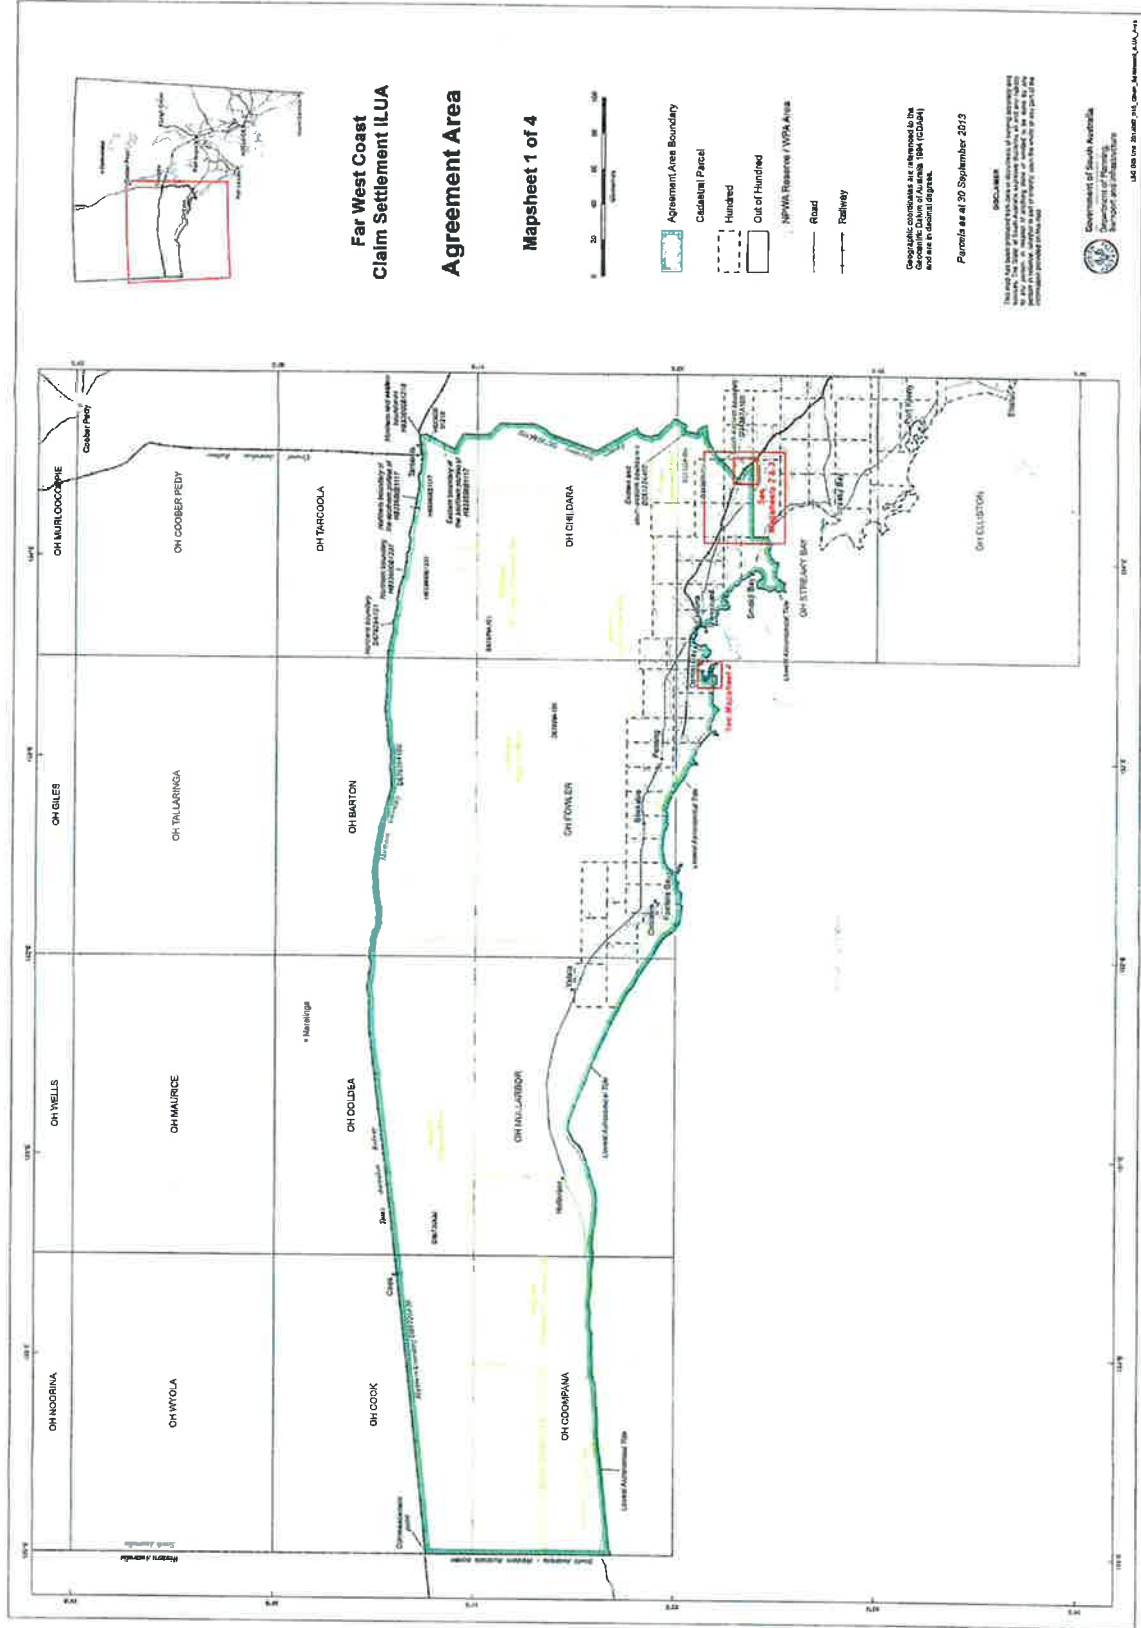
Far West Coast
Claim Settlement ILUA

Agreement Area

Mapsheet 1 of 4

Agreement Area Boundary
Cadastral Parcel
Hundred
Out of Hundred
NPWA Reserve / WPA Area
Road
Railway

Geographic coordinates are referenced to the Geocentric Datum of Australia 1994 (GDA94) and are in decimal degrees.

Parcels as at 30 September 2013

DISCLAIMER
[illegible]

Government of South Australia
Department of Planning, Transport and Infrastructure

OH MURLOOCOPPIE
Coober Pedy
OH COOBER PEDY
OH TARCOOLA
Tarcoola
OH CHILDARA
Ceduna
See Mapsheets 2 & 3
Smoky Bay
OH STREAKY BAY
Streaky Bay
OH ELLISTON
See Mapsheet 4
Penong
Lowest Astronomical Tide
OH GILES
OH TALLARINGA
OH BARTON
OH FOWLER
Fowlers Bay
Yalata
Maralinga
OH YHELLS
OH MAURICE
OH OOLDEA
OH NULLARBOR
Nullarbor
Lowest Astronomical Tide
Cook
OH NOORINA
OH WYOLA
OH COOK
OH COOMPANA
Lowest Astronomical Tide
Commissioner
South Australia
Western Australia
South Australia - Western Australia Border